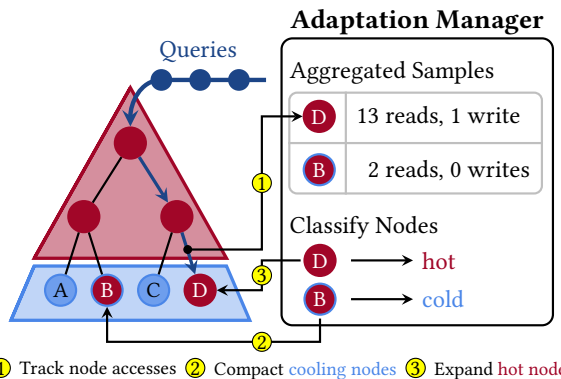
Adaptation Manager

Queries

Aggregated Samples

| D | 13 reads, 1 write |
|---|---|
| B | 2 reads, 0 writes |

Classify Nodes

D → hot

B → cold

1

2

3

A B C D

1 Track node accesses 2 Compact cooling nodes 3 Expand hot node